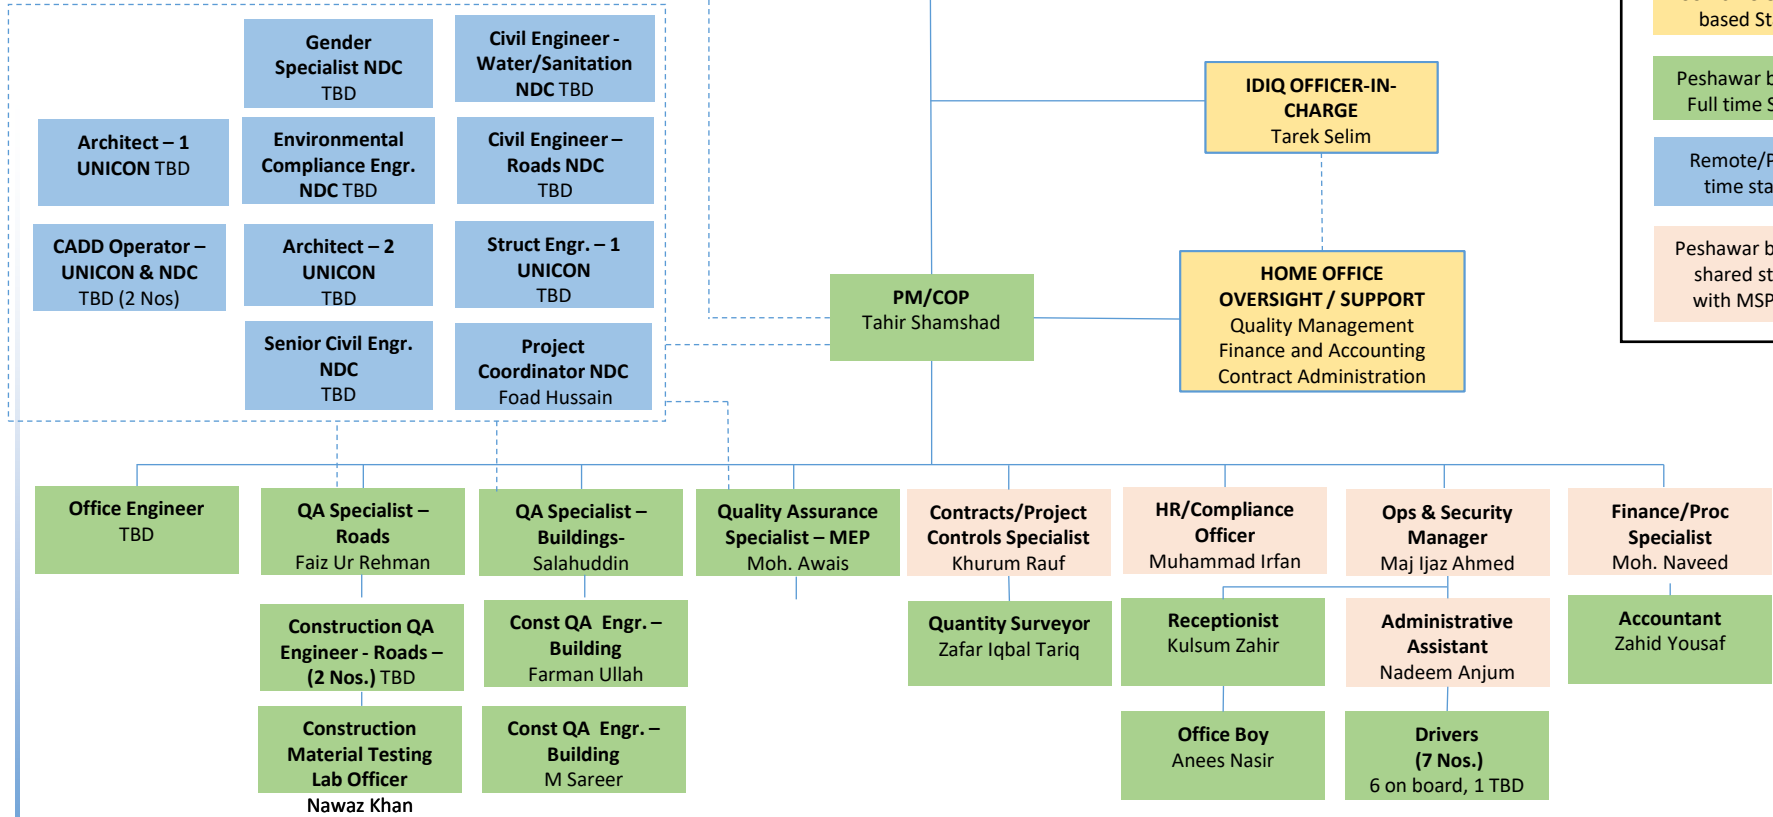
Gender Specialist NDC
TBD

Civil Engineer - Water/Sanitation NDC TBD

Architect – 1 UNICON TBD

Environmental Compliance Engr. NDC TBD

Civil Engineer – Roads NDC
TBD

CADD Operator – UNICON & NDC
TBD (2 Nos)

Architect – 2 UNICON
TBD

Struct Engr. – 1 UNICON
TBD

Senior Civil Engr. NDC
TBD

Project Coordinator NDC
Foad Hussain

based St

Peshawar b Full time S

Remote/P time sta

Peshawar b shared st with MSP

IDIQ OFFICER-IN-CHARGE
Tarek Selim

PM/COP
Tahir Shamshad

HOME OFFICE OVERSIGHT / SUPPORT
Quality Management
Finance and Accounting
Contract Administration

Office Engineer
TBD

QA Specialist – Roads
Faiz Ur Rehman

QA Specialist – Buildings-
Salahuddin

Quality Assurance Specialist – MEP
Moh. Awais

Contracts/Project Controls Specialist
Khurum Rauf

HR/Compliance Officer
Muhammad Irfan

Ops & Security Manager
Maj Ijaz Ahmed

Finance/Proc Specialist
Moh. Naveed

Construction QA Engineer - Roads – (2 Nos.) TBD

Const QA Engr. – Building
Farman Ullah

Quantity Surveyor
Zafar Iqbal Tariq

Receptionist
Kulsum Zahir

Administrative Assistant
Nadeem Anjum

Accountant
Zahid Yousaf

Construction Material Testing Lab Officer
Nawaz Khan

Const QA Engr. – Building
M Sareer

Office Boy
Anees Nasir

Drivers
(7 Nos.)
6 on board, 1 TBD